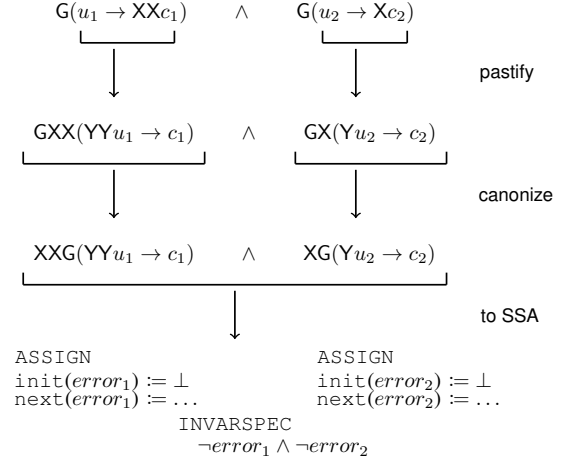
$\mathsf{G}(u_1 \rightarrow \mathsf{XX}c_1)$ $\wedge$ $\mathsf{G}(u_2 \rightarrow \mathsf{X}c_2)$

pastify

$\mathsf{GXX}(\mathsf{YY}u_1 \rightarrow c_1)$ $\wedge$ $\mathsf{GX}(\mathsf{Y}u_2 \rightarrow c_2)$

canonize

$\mathsf{XXG}(\mathsf{YY}u_1 \rightarrow c_1)$ $\wedge$ $\mathsf{XG}(\mathsf{Y}u_2 \rightarrow c_2)$

to SSA

ASSIGN
init($error_1$) $\coloneqq \bot$
next($error_1$) $\coloneqq \ldots$

ASSIGN
init($error_2$) $\coloneqq \bot$
next($error_2$) $\coloneqq \ldots$

INVARSPEC
$\neg error_1 \wedge \neg error_2$